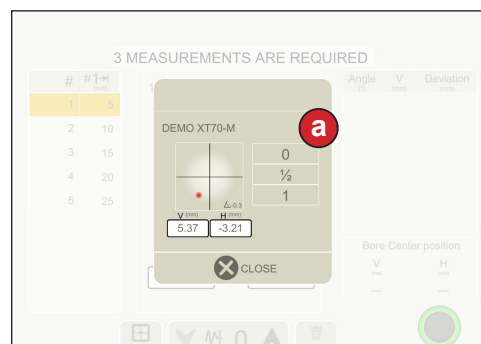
3 MEASUREMENTS ARE REQUIRED

| # | #1→ (mm) |
|---|---|
| 1 | 5 |
| 2 | 10 |
| 3 | 15 |
| 4 | 20 |
| 5 | 25 |

Angle (°) V (mm) Deviation

DEMO XT70-M

a

0
½
1

Δ-0.3

V (mm) 5.37
H (mm) -3.21

CLOSE

Bore Center position
V (mm) H (mm)
--- ---